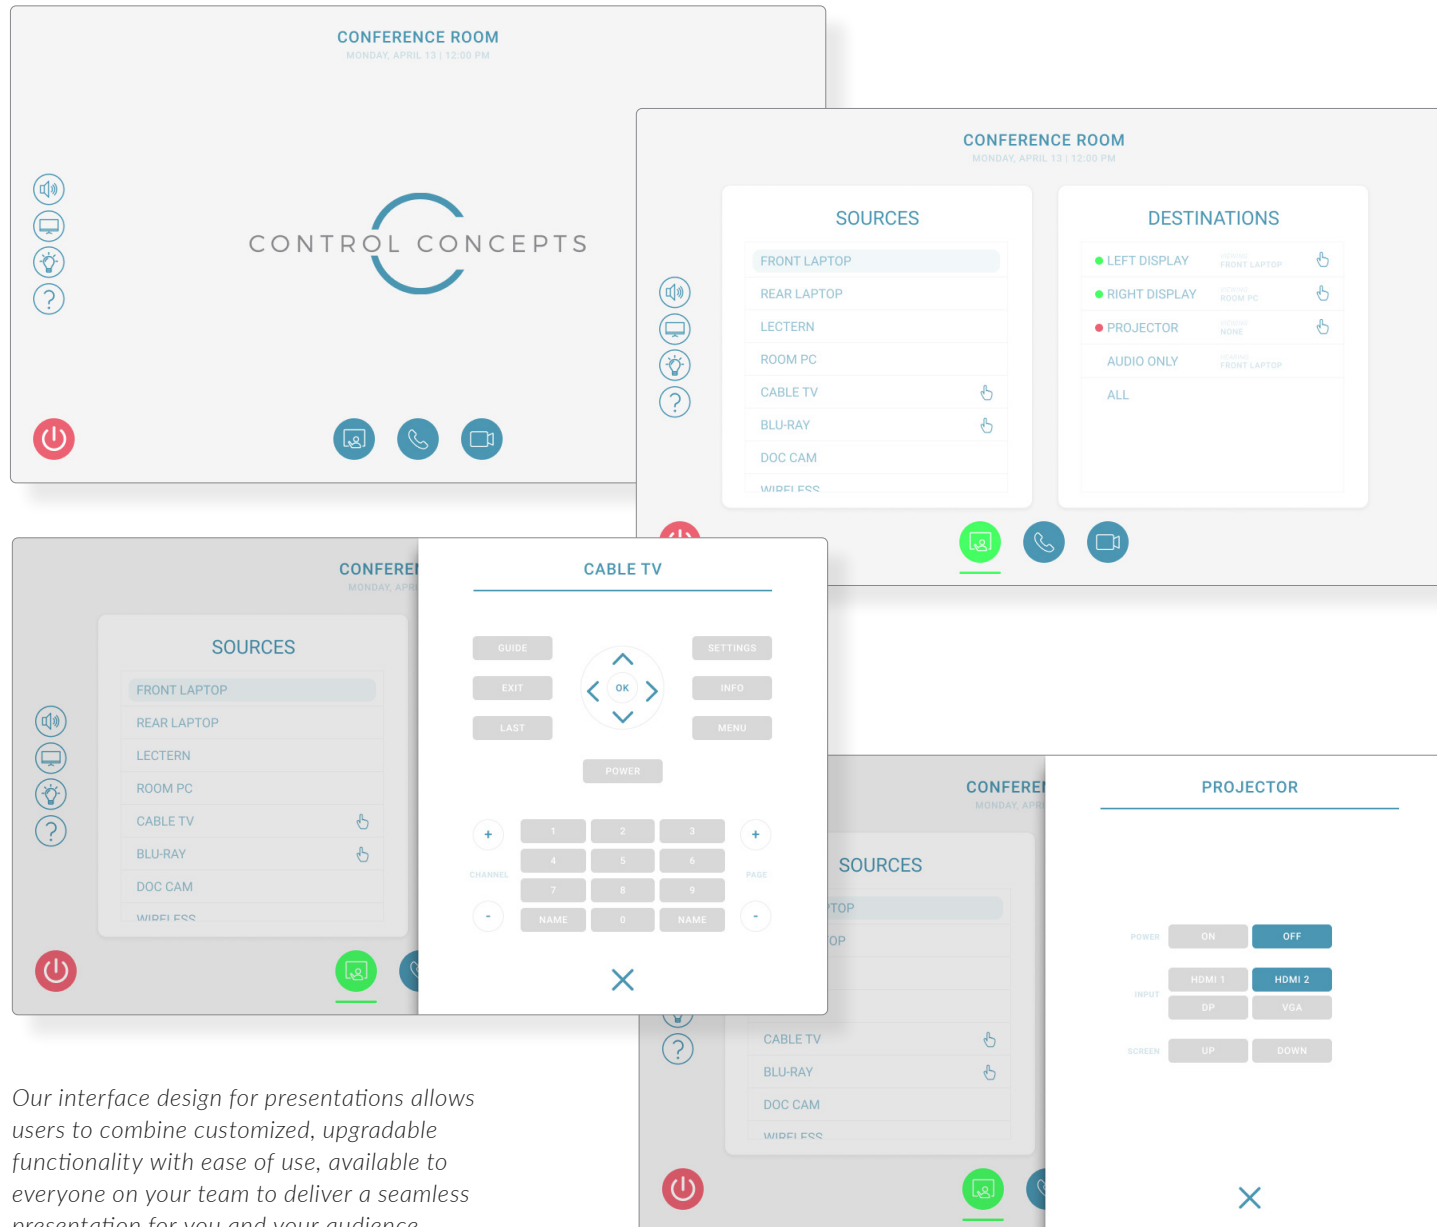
CONFERENCE ROOM
MONDAY, APRIL 13 | 12:00 PM

CONTROL CONCEPTS

CONFERENCE ROOM
MONDAY, APRIL 13 | 12:00 PM

SOURCES
FRONT LAPTOP
REAR LAPTOP
LECTERN
ROOM PC
CABLE TV
BLU-RAY
DOC CAM
WIRELESS

DESTINATIONS
LEFT DISPLAY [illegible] FRONT LAPTOP
RIGHT DISPLAY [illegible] ROOM PC
PROJECTOR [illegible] NONE
AUDIO ONLY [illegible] FRONT LAPTOP
ALL

CONFERE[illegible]
MONDAY, APR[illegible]

SOURCES
FRONT LAPTOP
REAR LAPTOP
LECTERN
ROOM PC
CABLE TV
BLU-RAY
DOC CAM
WIRELESS

CABLE TV
GUIDE
EXIT
LAST
OK
SETTINGS
INFO
MENU
POWER
+
CHANNEL
-
1 2 3
4 5 6
7 8 9
NAME 0 NAME
+
PAGE
-

CONFERE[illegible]
MONDAY, APR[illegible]
SOURCES
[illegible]TOP
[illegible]OP
CABLE TV
BLU-RAY
DOC CAM
WIRELESS

PROJECTOR
POWER ON OFF
INPUT HDMI 1 HDMI 2 DP VGA
SCREEN UP DOWN

Our interface design for presentations allows users to combine customized, upgradable functionality with ease of use, available to everyone on your team to deliver a seamless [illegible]